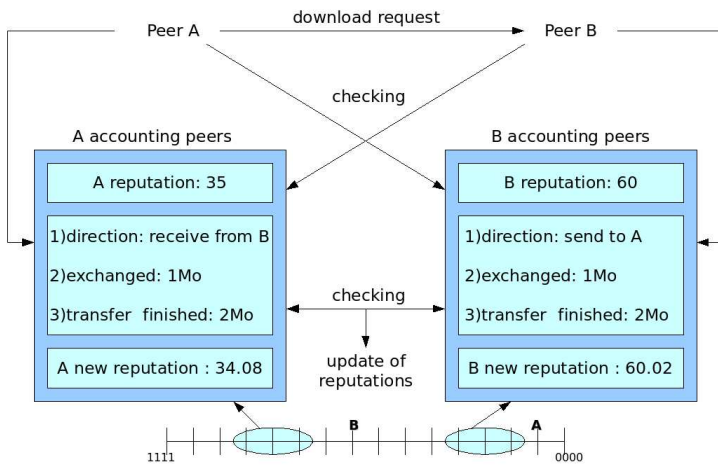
Peer A

download request

Peer B

checking

A accounting peers

A reputation: 35

1)direction: receive from B

2)exchanged: 1Mo

3)transfer finished: 2Mo

A new reputation : 34.08

B accounting peers

B reputation: 60

1)direction: send to A

2)exchanged: 1Mo

3)transfer finished: 2Mo

B new reputation : 60.02

checking

update of reputations

1111

B

A

0000